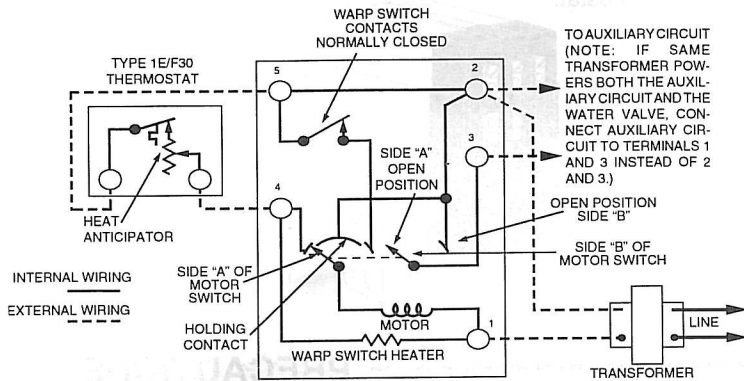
WARP SWITCH CONTACTS NORMALLY CLOSED

TYPE 1E/F30 THERMOSTAT

5

2

TO AUXILIARY CIRCUIT (NOTE: IF SAME TRANSFORMER POWERS BOTH THE AUXILIARY CIRCUIT AND THE WATER VALVE, CONNECT AUXILIARY CIRCUIT TO TERMINALS 1 AND 3 INSTEAD OF 2 AND 3.)

3

SIDE "A" OPEN POSITION

4

HEAT ANTICIPATOR

OPEN POSITION SIDE "B"

SIDE "B" OF MOTOR SWITCH

INTERNAL WIRING

EXTERNAL WIRING

SIDE "A" OF MOTOR SWITCH

HOLDING CONTACT

MOTOR

1

WARP SWITCH HEATER

LINE

TRANSFORMER